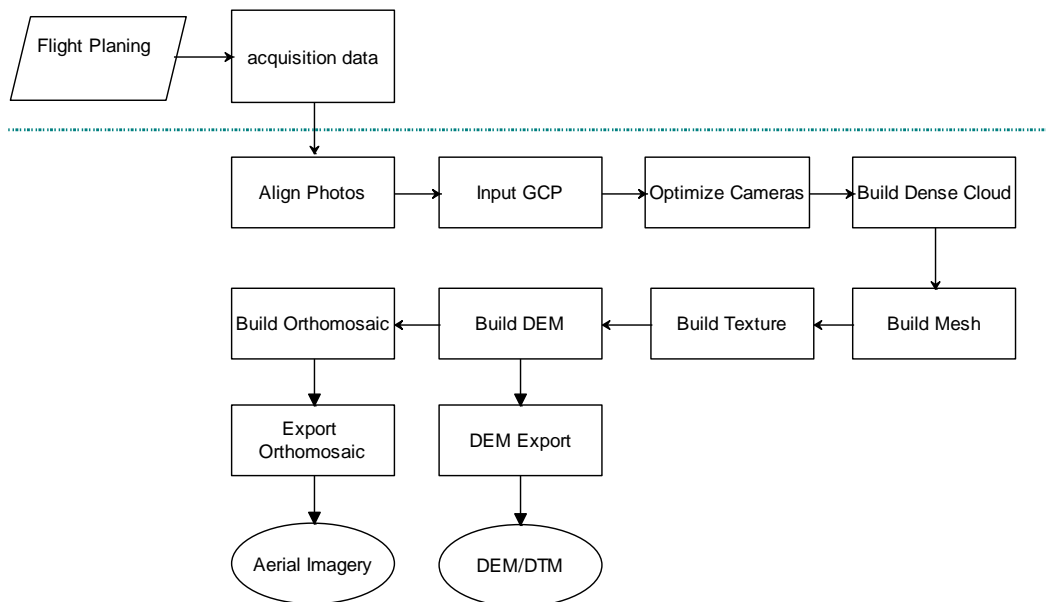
Flight Planing

acquisition data

Align Photos

Input GCP

Optimize Cameras

Build Dense Cloud

Build Mesh

Build Texture

Build DEM

Build Orthomosaic

Export Orthomosaic

DEM Export

Aerial Imagery

DEM/DTM